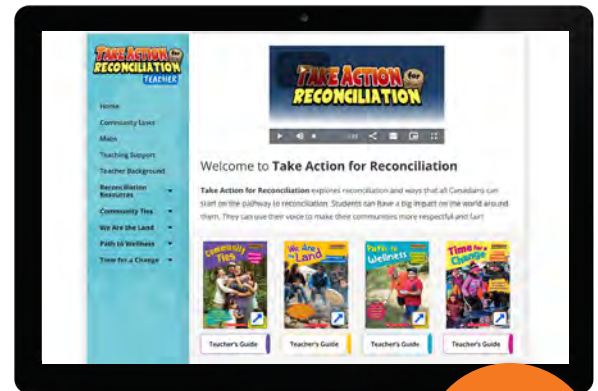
Take Action for Reconciliation
TEACHER

Home
Community Links
Main
Teaching Support
Teacher Background
Reconciliation Resources
Community Ties
We Are the Land
Path to Wellness
Time for a Change

Take Action for Reconciliation

Welcome to Take Action for Reconciliation

Take Action for Reconciliation explores reconciliation and ways that all Canadians can start on the pathway to reconciliation. Students can have a big impact on the world around them. They can use their voice to make their communities more respectful and fair!

Community Ties
We Are the Land
Path to Wellness
Time for a Change

Teacher's Guide
Teacher's Guide
Teacher's Guide
Teacher's Guide